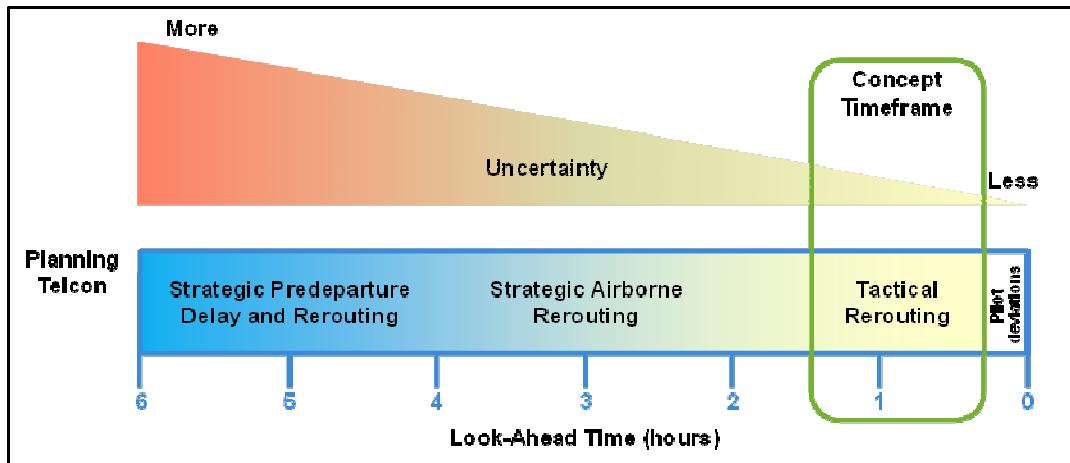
More

Concept Timeframe

Uncertainty

Less

Planning Telcon

Strategic Predeparture Delay and Rerouting

Strategic Airborne Rerouting

Tactical Rerouting

Pilot deviations

6 5 4 3 2 1 0

Look-Ahead Time (hours)